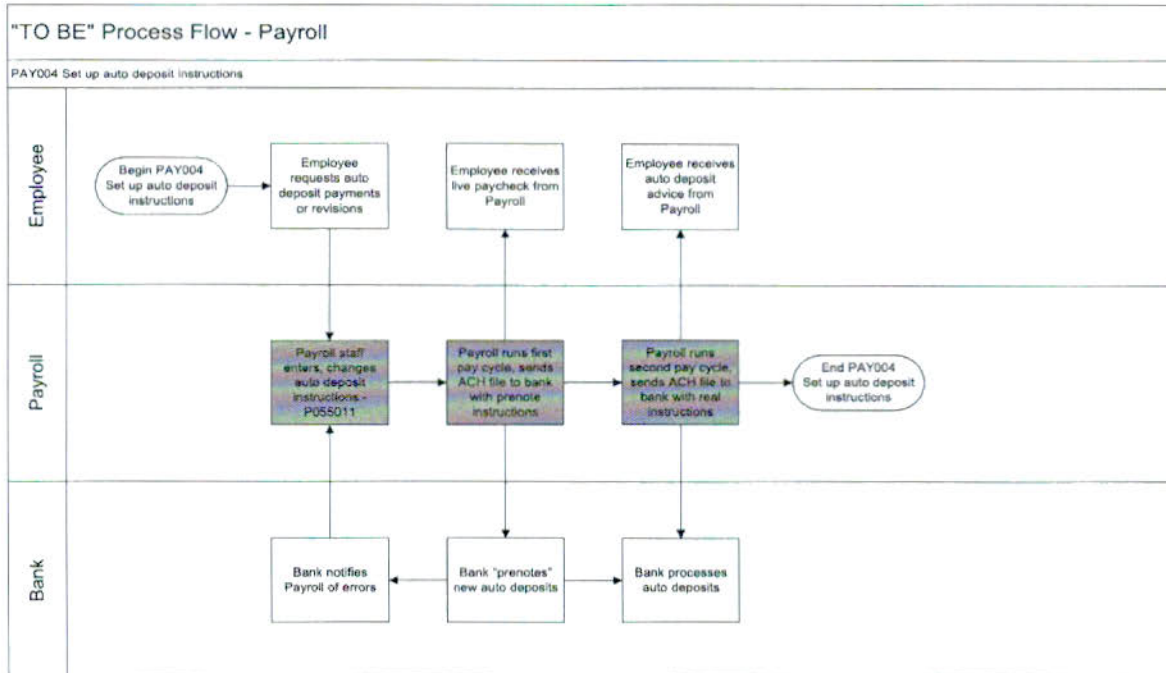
"TO BE" Process Flow - Payroll

PAY004 Set up auto deposit instructions

Employee

Begin PAY004 Set up auto deposit instructions

Employee requests auto deposit payments or revisions

Employee receives live paycheck from Payroll

Employee receives auto deposit advice from Payroll

Payroll

Payroll staff enters, changes auto deposit instructions - P055011

Payroll runs first pay cycle, sends ACH file to bank with prenote instructions

Payroll runs second pay cycle, sends ACH file to bank with real instructions

End PAY004 Set up auto deposit instructions

Bank

Bank notifies Payroll of errors

Bank "prenotes" new auto deposits

Bank processes auto deposits